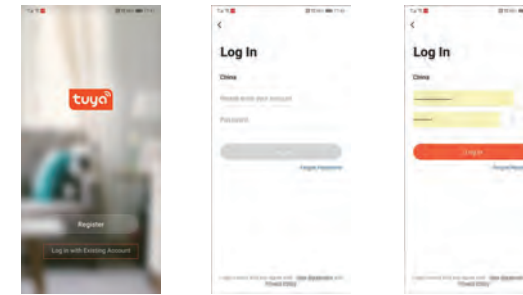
tuya

Register

Log in with Existing Account

<

Log In

China

Please enter your account

Password

Log In

Forgot Password

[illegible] User Agreement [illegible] Privacy Policy

<

Log In

China

Log In

Forgot Pass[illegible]

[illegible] User Agreement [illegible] Privacy Policy